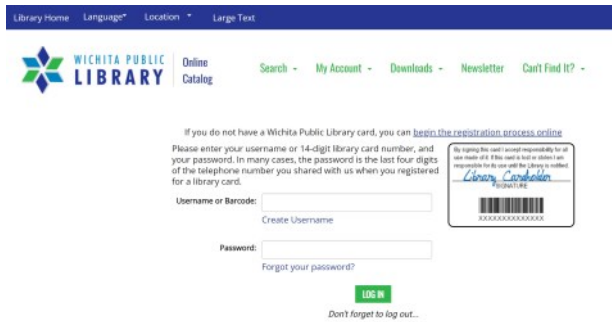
Library Home Language▾ Location ▾ Large Text

WICHITA PUBLIC LIBRARY Online Catalog

Search ▾ My Account ▾ Downloads ▾ Newsletter Can't Find It? ▾

If you do not have a Wichita Public Library card, you can begin the registration process online

Please enter your username or 14-digit library card number, and your password. In many cases, the password is the last four digits of the telephone number you shared with us when you registered for a library card.

By signing this card I accept responsibility for all use made of it. If this card is lost or stolen I am responsible for its use until the Library is notified.

Library Cardholder

SIGNATURE

XXXXXXXXXXXXXX

Username or Barcode:

Create Username

Password:

Forgot your password?

LOG IN

Don't forget to log out...